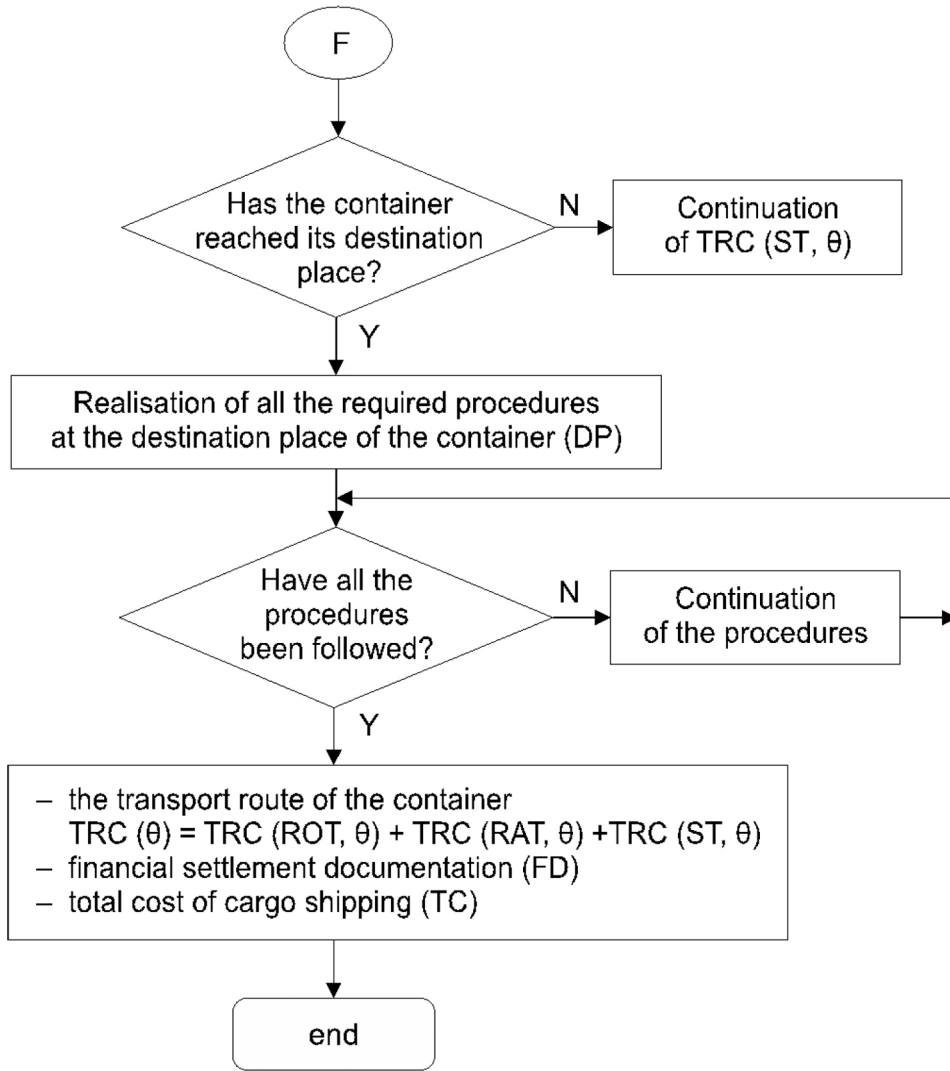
F

Has the container reached its destination place?

N

Continuation of TRC (ST, θ)

Y

Realisation of all the required procedures at the destination place of the container (DP)

Have all the procedures been followed?

N

Continuation of the procedures

Y

– the transport route of the container
TRC (θ) = TRC (ROT, θ) + TRC (RAT, θ) +TRC (ST, θ)
– financial settlement documentation (FD)
– total cost of cargo shipping (TC)

end